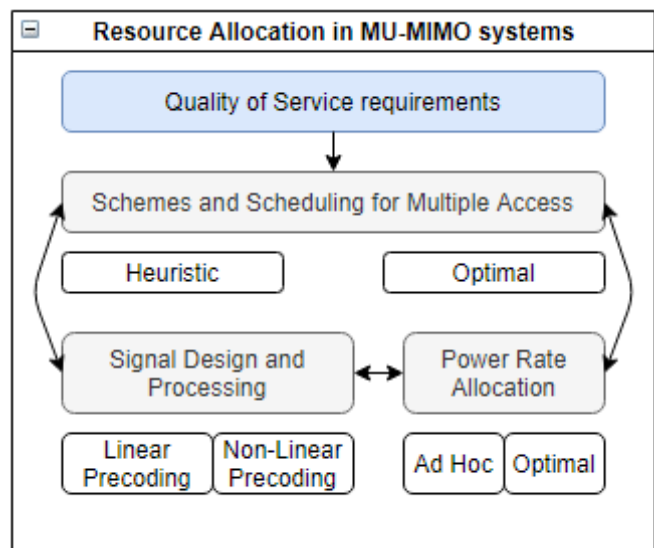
Resource Allocation in MU-MIMO systems

Quality of Service requirements

Schemes and Scheduling for Multiple Access

Heuristic

Optimal

Signal Design and Processing

Power Rate Allocation

Linear Precoding

Non-Linear Precoding

Ad Hoc

Optimal